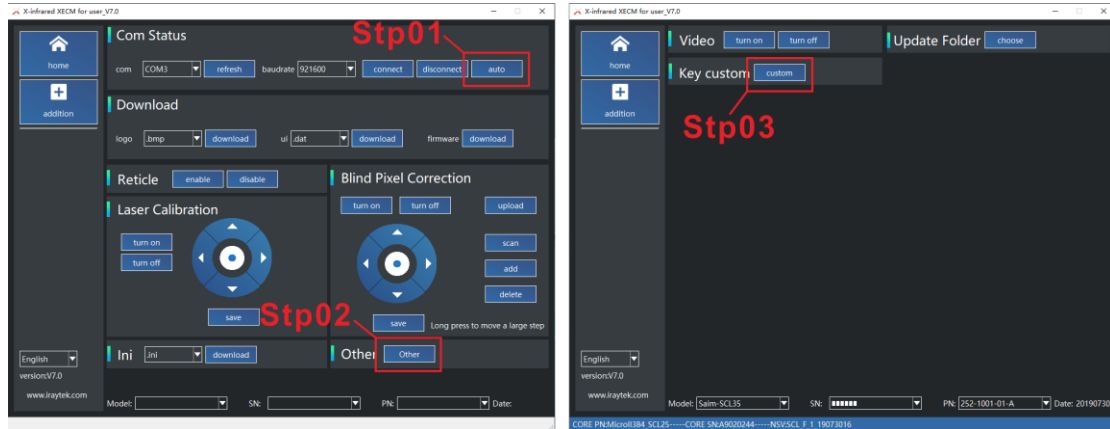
X-infrared XECM for user_V7.0

home

addition

Com Status

Stp01

com COM3 refresh baudrate 921600 connect disconnect auto

Download

logo .bmp download ui .dat download firmware download

Reticle enable disable

Laser Calibration

turn on

turn off

save

Blind Pixel Correction

turn on turn off upload

scan

add

delete

Stp02

save Long press to move a large step

Ini .ini download

Other Other

English

version:V7.0

www.iraytek.com

Model: SN: PN: Date:

X-infrared XECM for user_V7.0

home

addition

Video turn on turn off

Update Folder choose

Key custom custom

Stp03

English

version:V7.0

www.iraytek.com

Model: Saim-SCL35 SN: ■■■■■■ PN: 252-1001-01-A Date: 20190730

CORE PN:Microll384_SCL25-----CORE SN:A9020244-----NSV:SCL_F_1_19073016